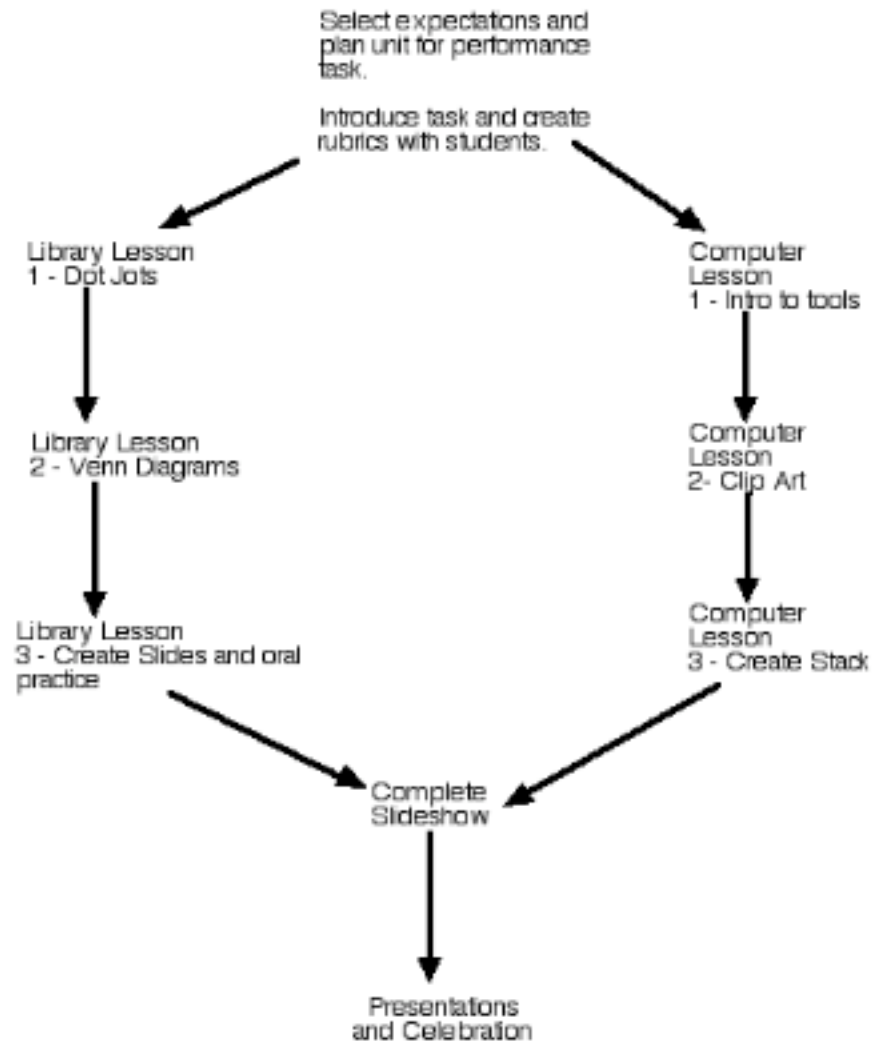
Select expectations and plan unit for performance task.

Introduce task and create rubrics with students.

Library Lesson
1 - Dot Jots

Library Lesson
2 - Venn Diagrams

Library Lesson
3 - Create Slides and oral practice

Computer Lesson
1 - Intro to tools

Computer Lesson
2- Clip Art

Computer Lesson
3 - Create Stack

Complete Slideshow

Presentations and Celebration